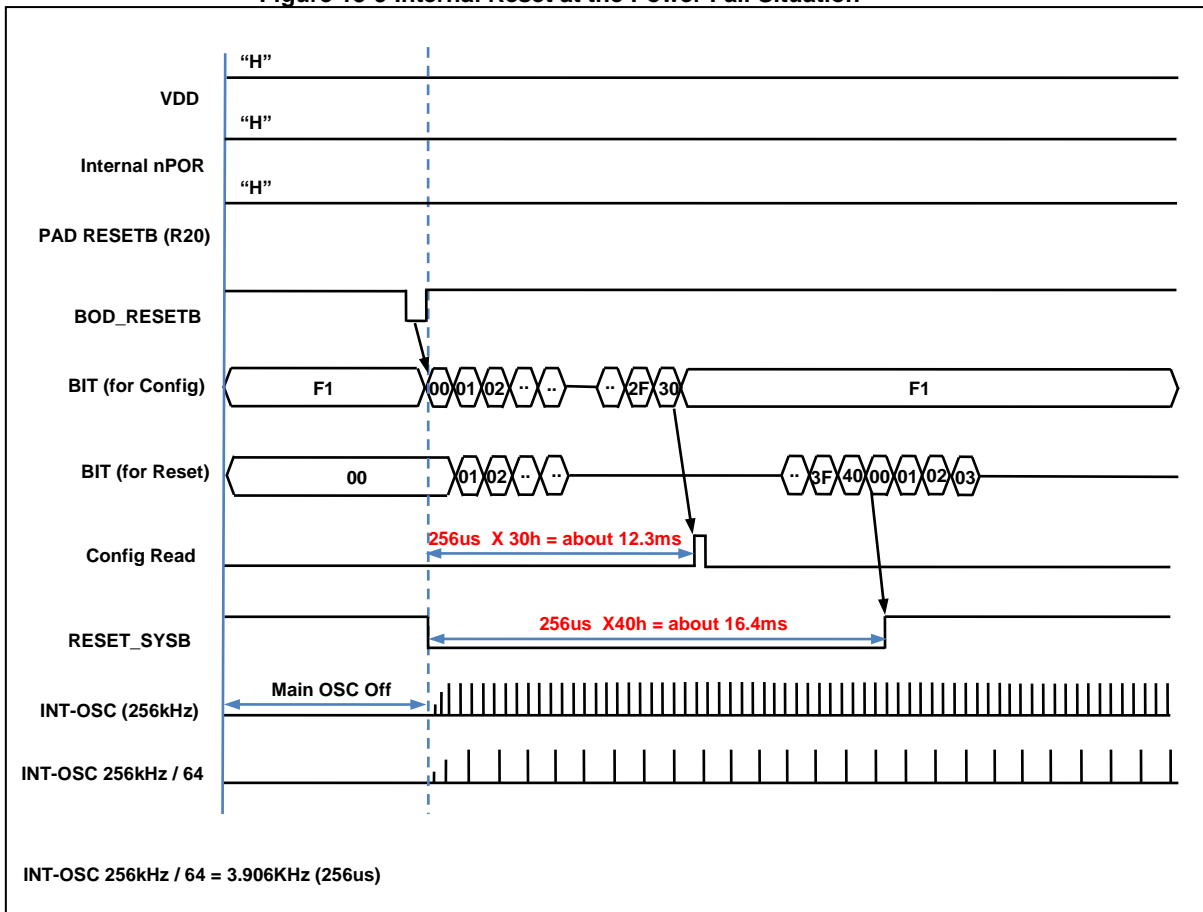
Figure 15-3 Internal Reset at the Power Fail Situation

"H"
VDD
"H"
Internal nPOR
"H"
PAD RESETB (R20)
BOD_RESETB
BIT (for Config)
F1
00 01 02 .. .. .. 2F 30
F1
BIT (for Reset)
00
01 02 .. ..
.. 3F 40 00 01 02 03
Config Read
256us X 30h = about 12.3ms
RESET_SYSB
256us X40h = about 16.4ms
Main OSC Off
INT-OSC (256kHz)
INT-OSC 256kHz / 64

INT-OSC 256kHz / 64 = 3.906KHz (256us)